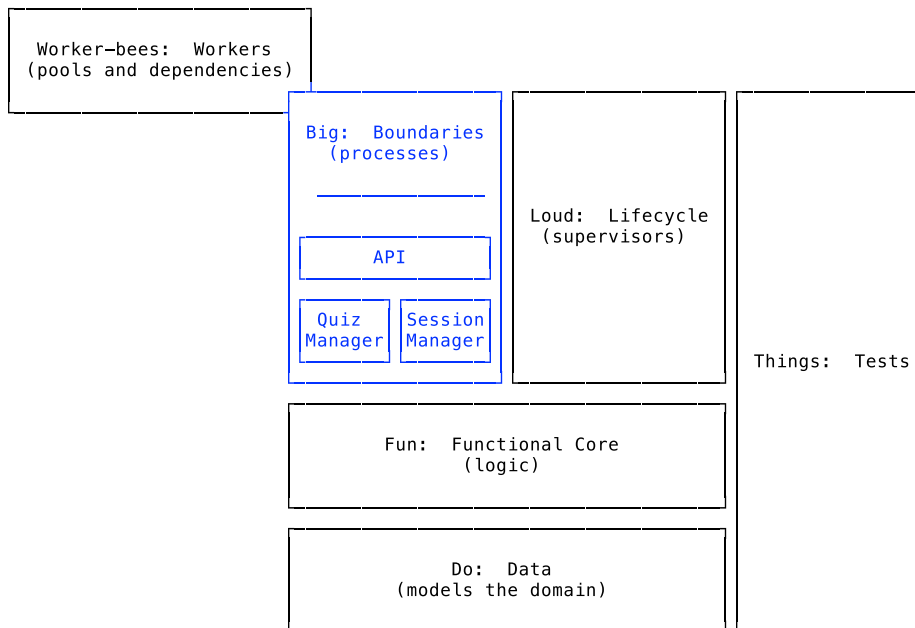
Worker-bees: Workers
(pools and dependencies)

Big: Boundaries
(processes)

API

Quiz Manager

Session Manager

Loud: Lifecycle
(supervisors)

Things: Tests

Fun: Functional Core
(logic)

Do: Data
(models the domain)